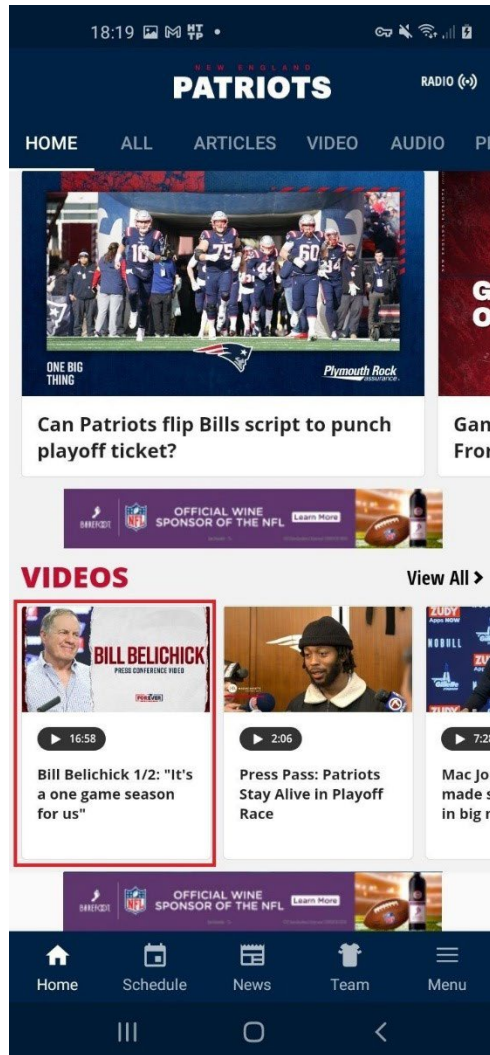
18:19

NEW ENGLAND PATRIOTS

RADIO

HOME ALL ARTICLES VIDEO AUDIO P

ONE BIG THING

Plymouth Rock assurance

Can Patriots flip Bills script to punch playoff ticket?

G O

Gan Fro

BAREFOOT OFFICIAL WINE SPONSOR OF THE NFL Learn More

VIDEOS

View All >

BILL BELICHICK PRESS CONFERENCE VIDEO

16:58

Bill Belichick 1/2: "It's a one game season for us"

2:06

Press Pass: Patriots Stay Alive in Playoff Race

7:2

Mac Jo made s in big r

BAREFOOT OFFICIAL WINE SPONSOR OF THE NFL Learn More

Home Schedule News Team Menu